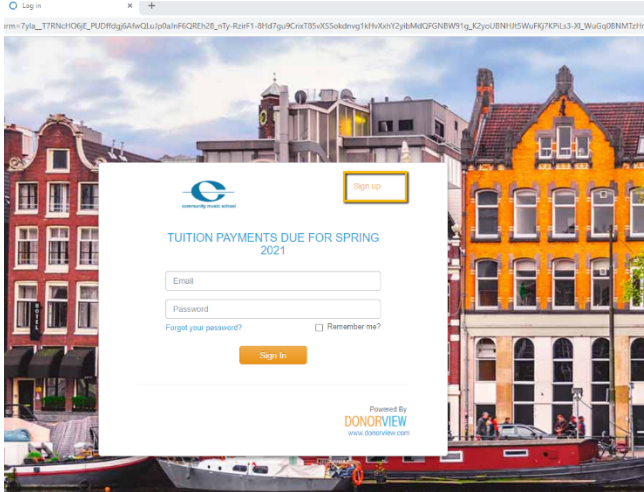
Log in

rm=7yla__T7RNcHO6jE_PUDffdgj6AfwQLuJp0aInF6QREh28_nTy-RzirF1-8Hd7gu9CnxT85vXSSokdnvg1kfHvXxhY2yibMdQFGNBW91g_K2yoUBNHJt5WuFKJ7KPiLs3-XI_WuGq0BNMTef

community music school

Sign up

TUITION PAYMENTS DUE FOR SPRING 2021

Email

Password

Forgot your password?

Remember me?

Sign In

Powered By
DONORVIEW
www.donorview.com